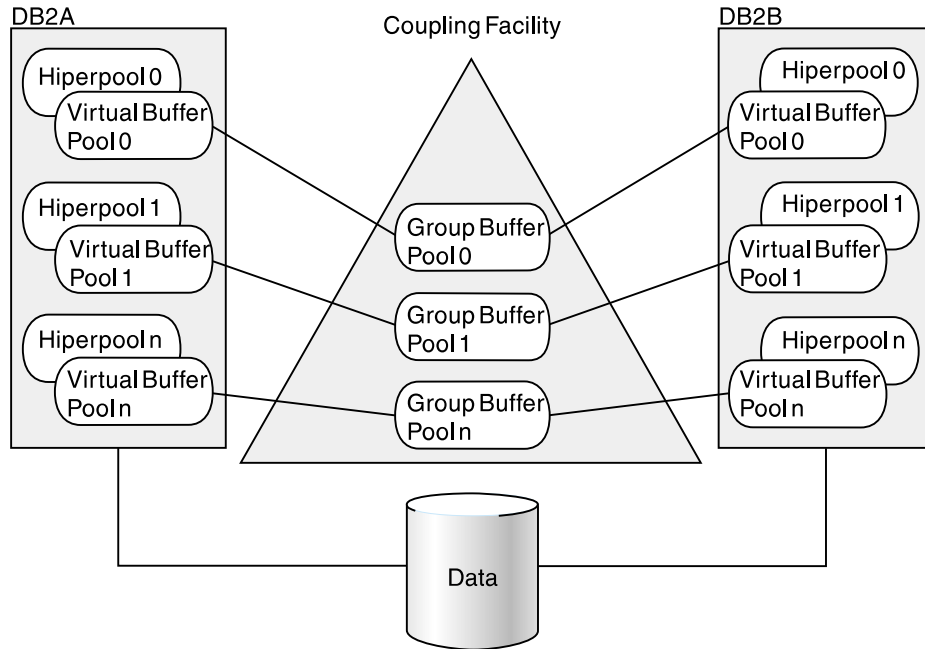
DB2A

Coupling Facility

DB2B

Hiperpool 0
Virtual Buffer Pool 0

Hiperpool 1
Virtual Buffer Pool 1

Hiperpool n
Virtual Buffer Pool n

Group Buffer Pool 0

Group Buffer Pool 1

Group Buffer Pool n

Hiperpool 0
Virtual Buffer Pool 0

Hiperpool 1
Virtual Buffer Pool 1

Hiperpool n
Virtual Buffer Pool n

Data